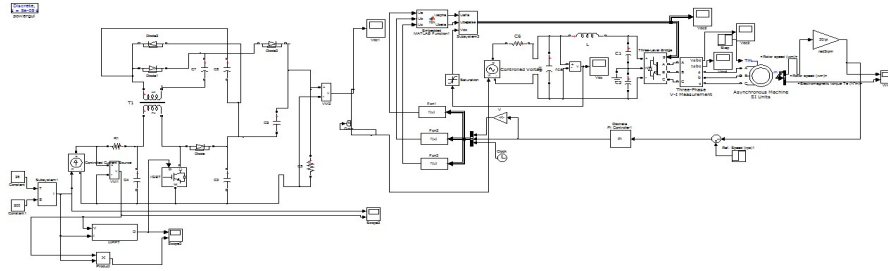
Discrete,
Ts = 5e-06 s.
powergui

T1

Diode1
Diode2
Diode3
Diode4

Controlled Current Source

IGBT

Diode

Constant
Constant1

Subsystem1

MPPT

Product

Scope2

Scope1

Controlled Voltage

Saturation

MATLAB Function

Subsystem2

Fcn1
Fcn2
Fcn3

Clock

Three-Level Bridge

Three-Phase V-I Measurement

Asynchronous Machine SI Units

Discrete PI Controller

Ref. Speed (rad/s)

Rotor speed (wm)
Electromagnetic torque Te (N*m)

rad/sec

30/pi